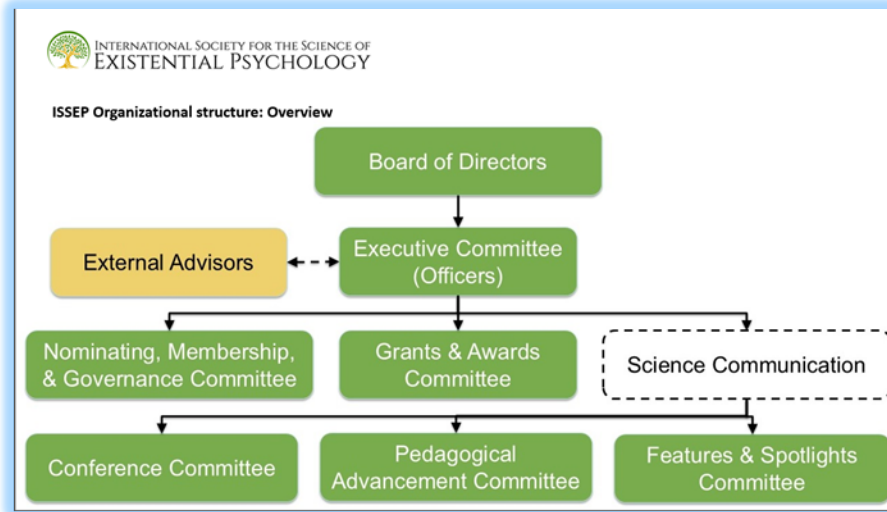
INTERNATIONAL SOCIETY FOR THE SCIENCE OF EXISTENTIAL PSYCHOLOGY

ISSEP Organizational structure: Overview

Board of Directors

External Advisors

Executive Committee (Officers)

Nominating, Membership, & Governance Committee

Grants & Awards Committee

Science Communication

Conference Committee

Pedagogical Advancement Committee

Features & Spotlights Committee